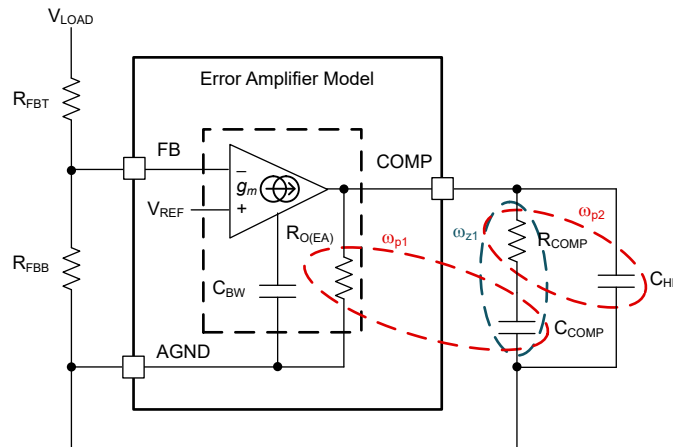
$V_{LOAD}$

$R_{FBT}$

Error Amplifier Model

FB

$-$

$g_m$

COMP

$V_{REF}$

$+$

$R_{O(EA)}$

$\omega_{p1}$

$\omega_{z1}$

$R_{COMP}$

$\omega_{p2}$

$C_{HF}$

$R_{FBB}$

$C_{BW}$

$C_{COMP}$

AGND